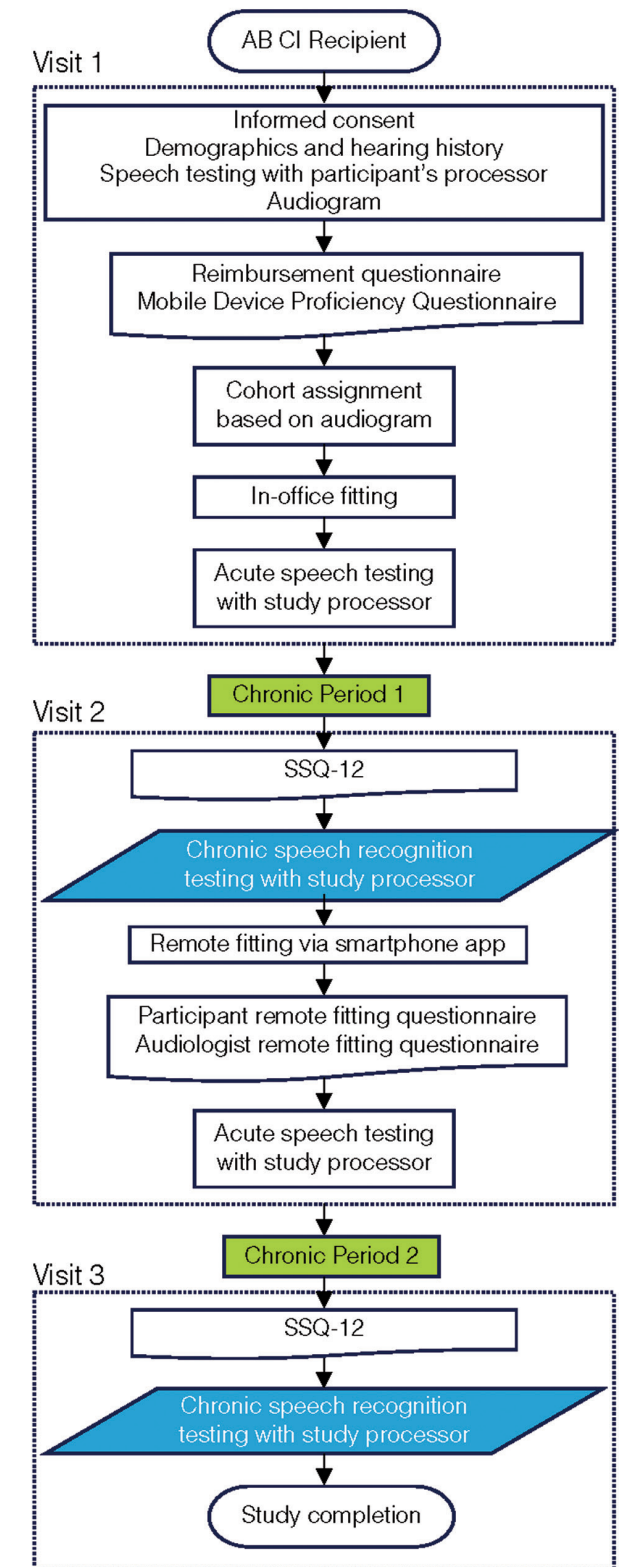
AB CI Recipient

Visit 1

Informed consent
Demographics and hearing history
Speech testing with participant's processor
Audiogram

Reimbursement questionnaire
Mobile Device Proficiency Questionnaire

Cohort assignment based on audiogram

In-office fitting

Acute speech testing with study processor

Chronic Period 1

Visit 2

SSQ-12

Chronic speech recognition testing with study processor

Remote fitting via smartphone app

Participant remote fitting questionnaire
Audiologist remote fitting questionnaire

Acute speech testing with study processor

Chronic Period 2

Visit 3

SSQ-12

Chronic speech recognition testing with study processor

Study completion